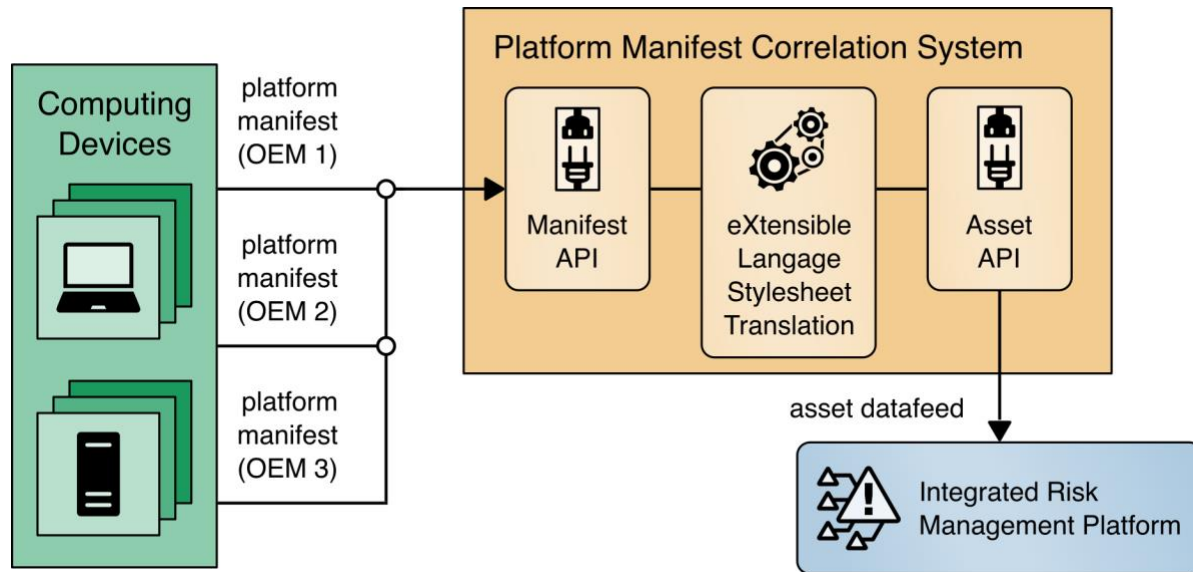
Computing Devices

platform manifest (OEM 1)

platform manifest (OEM 2)

platform manifest (OEM 3)

Platform Manifest Correlation System

Manifest API

eXtensible Langage Stylesheet Translation

Asset API

asset datafeed

Integrated Risk Management Platform